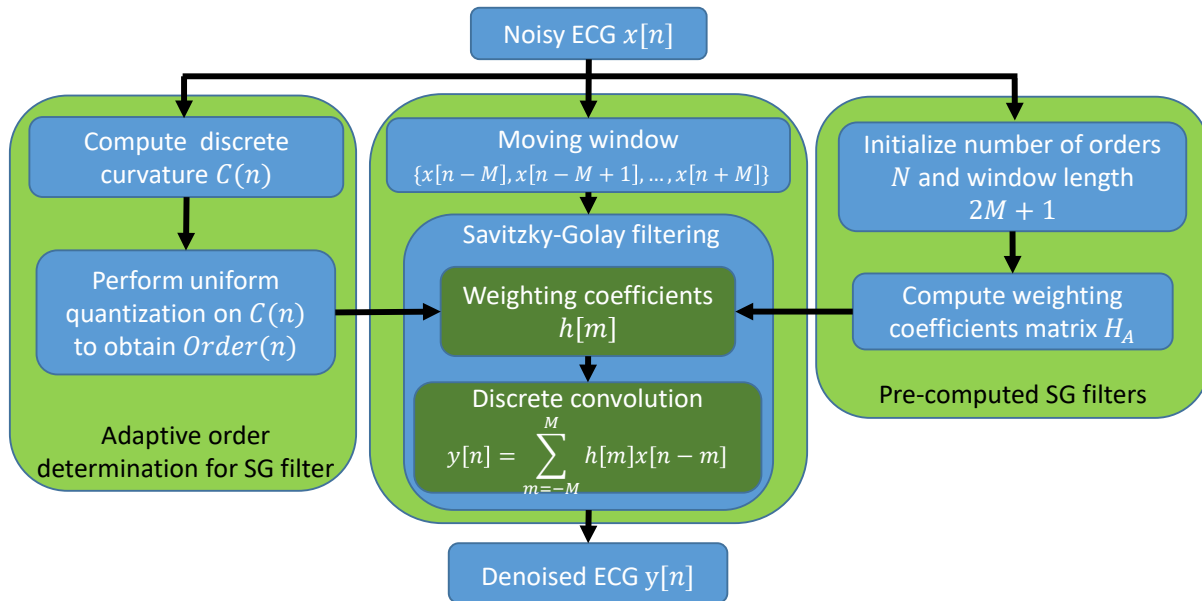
Noisy ECG $x[n]$

Compute discrete curvature $C(n)$

Perform uniform quantization on $C(n)$ to obtain $Order(n)$

Adaptive order determination for SG filter

Moving window $\{x[n-M], x[n-M+1], \ldots, x[n+M]\}$

Savitzky-Golay filtering

Weighting coefficients $h[m]$

Discrete convolution $y[n] = \sum_{m=-M}^{M} h[m]x[n-m]$

Initialize number of orders $N$ and window length $2M+1$

Compute weighting coefficients matrix $H_A$

Pre-computed SG filters

Denoised ECG $\mathrm{y}[n]$